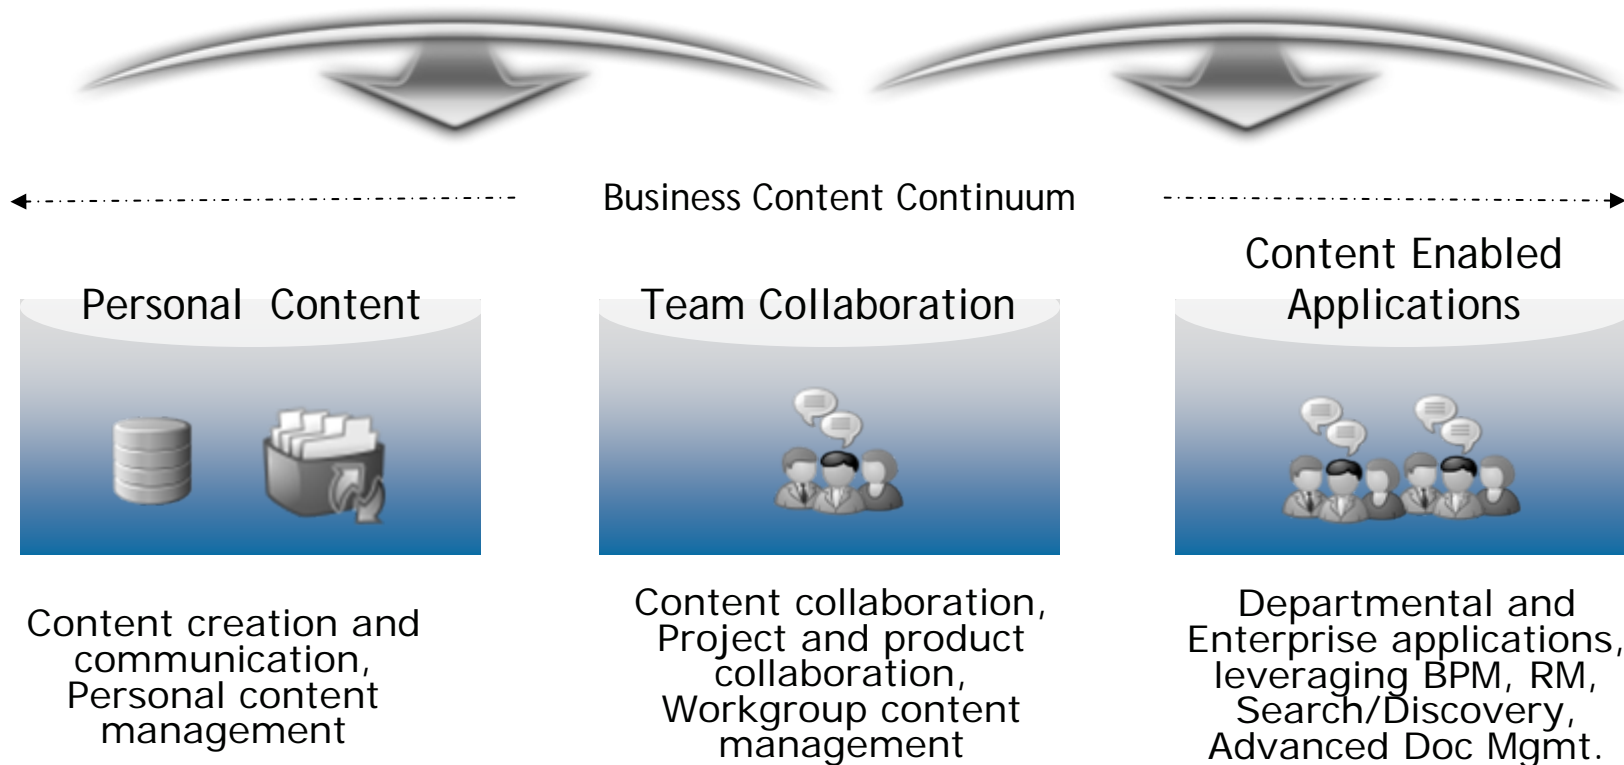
Business Content Continuum

Personal Content

Team Collaboration

Content Enabled Applications

Content creation and communication, Personal content management

Content collaboration, Project and product collaboration, Workgroup content management

Departmental and Enterprise applications, leveraging BPM, RM, Search/Discovery, Advanced Doc Mgmt.